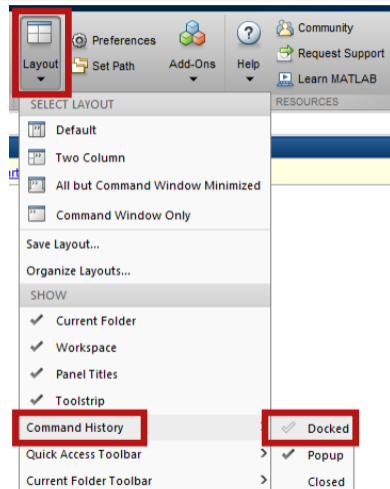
Layout
Preferences
Set Path
Add-Ons
Help
Community
Request Support
Learn MATLAB
RESOURCES
SELECT LAYOUT
Default
Two Column
All but Command Window Minimized
Command Window Only
Save Layout...
Organize Layouts...
SHOW
✔ Current Folder
✔ Workspace
✔ Panel Titles
✔ Toolstrip
Command History
Quick Access Toolbar
Current Folder Toolbar
✔ Docked
✔ Popup
Closed